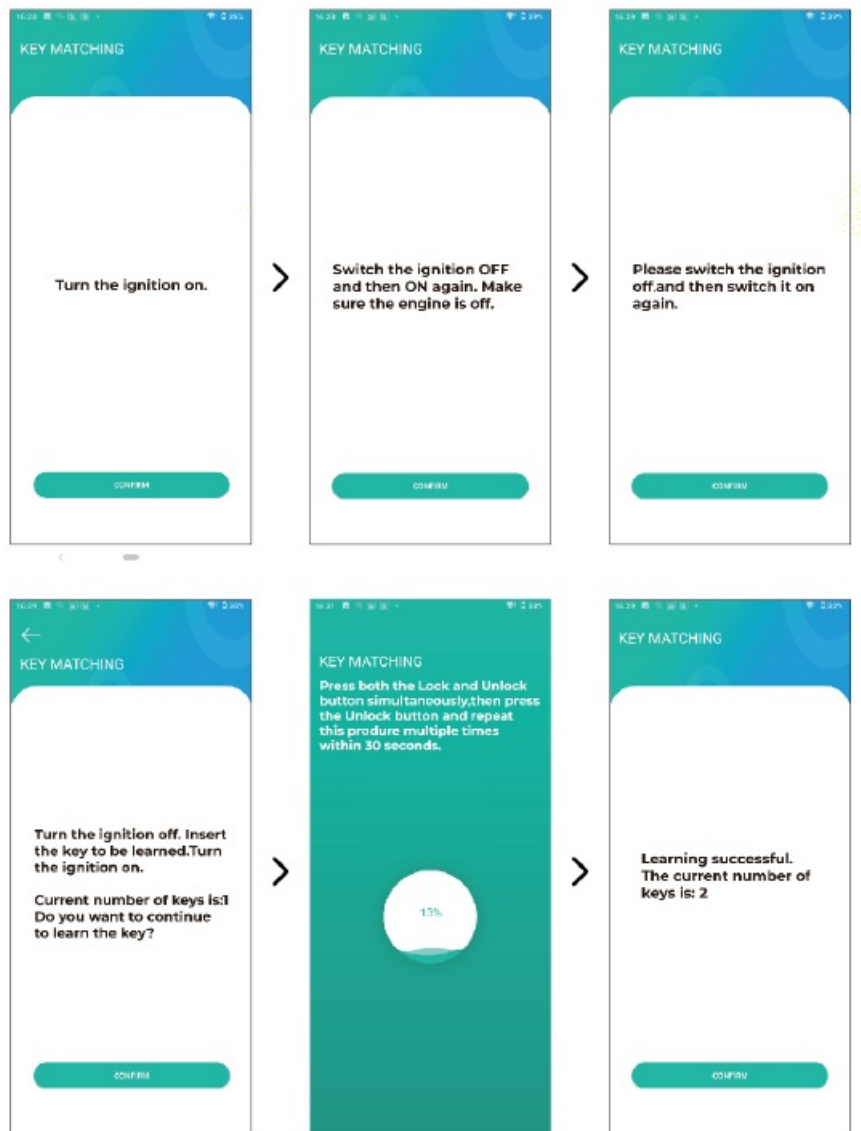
KEY MATCHING

Turn the ignition on.

CONFIRM

KEY MATCHING

Switch the ignition OFF and then ON again. Make sure the engine is off.

CONFIRM

KEY MATCHING

Please switch the ignition off.and then switch it on again.

CONFIRM

KEY MATCHING

Turn the ignition off. Insert the key to be learned.Turn the ignition on.

Current number of keys is:1
Do you want to continue to learn the key?

CONFIRM

KEY MATCHING

Press both the Lock and Unlock button simultaneously,then press the Unlock button and repeat this produre multiple times within 30 seconds.

13%

KEY MATCHING

Learning successful.
The current number of keys is: 2

CONFIRM